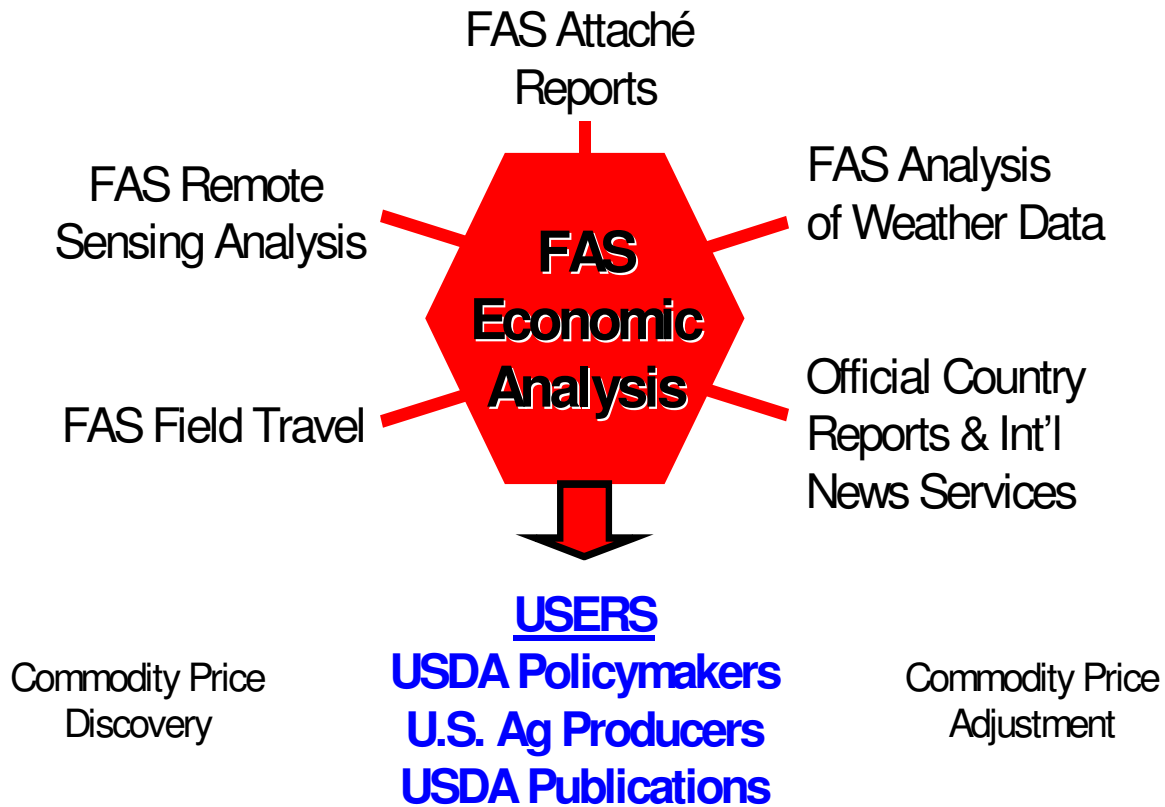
FAS Attaché Reports

FAS Remote Sensing Analysis

FAS Analysis of Weather Data

FAS Economic Analysis

FAS Field Travel

Official Country Reports & Int'l News Services

USERS
USDA Policymakers
U.S. Ag Producers
USDA Publications

Commodity Price Discovery

Commodity Price Adjustment